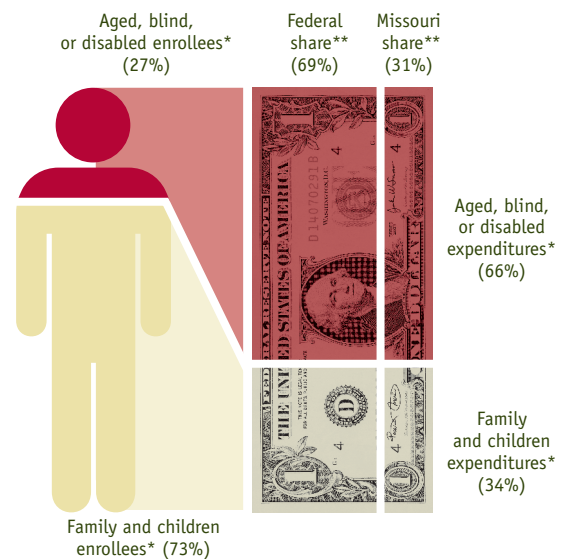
Aged, blind, or disabled enrollees* (27%)

Federal share** (69%)

Missouri share** (31%)

Aged, blind, or disabled expenditures* (66%)

Family and children expenditures* (34%)

Family and children enrollees* (73%)